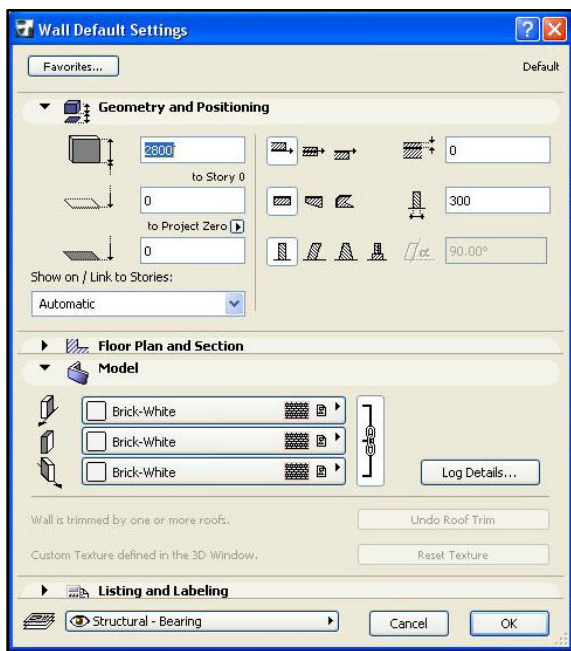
Wall Default Settings

Favorites...

Default

Geometry and Positioning

2800

to Story 0

0

0

to Project Zero

300

0

90.00°

Show on / Link to Stories:

Automatic

Floor Plan and Section

Model

Brick-White

Brick-White

Brick-White

Log Details...

Wall is trimmed by one or more roofs.

Undo Roof Trim

Custom Texture defined in the 3D Window.

Reset Texture

Listing and Labeling

Structural - Bearing

Cancel

OK